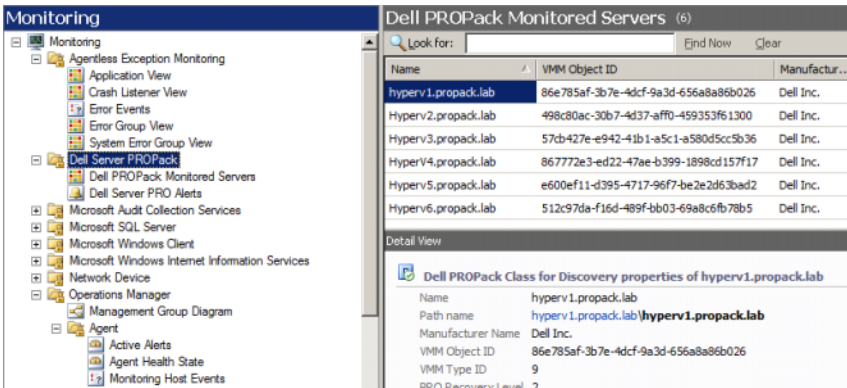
Monitoring

Monitoring
Agentless Exception Monitoring
Application View
Crash Listener View
Error Events
Error Group View
System Error Group View
Dell Server PROPack
Dell PROPack Monitored Servers
Dell Server PRO Alerts
Microsoft Audit Collection Services
Microsoft SQL Server
Microsoft Windows Client
Microsoft Windows Internet Information Services
Network Device
Operations Manager
Management Group Diagram
Agent
Active Alerts
Agent Health State
Monitoring Host Events

Dell PROPack Monitored Servers (6)

Look for: Find Now Clear

| Name | VMM Object ID | Manufactur... |
|---|---|---|
| hyperv1.propack.lab | 86e785af-3b7e-4dcf-9a3d-656a8a86b026 | Dell Inc. |
| Hyperv2.propack.lab | 498c80ac-30b7-4d37-aff0-459353f61300 | Dell Inc. |
| Hyperv3.propack.lab | 57cb427e-e942-41b1-a5c1-a580d5cc5b36 | Dell Inc. |
| HyperV4.propack.lab | 867772e3-ed22-47ae-b399-1898cd157f17 | Dell Inc. |
| Hyperv5.propack.lab | e600ef11-d395-4717-96f7-be2e2d63bad2 | Dell Inc. |
| Hyperv6.propack.lab | 512c97da-f16d-489f-bb03-69a8c6fb78b5 | Dell Inc. |

Detail View

Dell PROPack Class for Discovery properties of hyperv1.propack.lab

Name hyperv1.propack.lab
Path name hyperv1.propack.lab\hyperv1.propack.lab
Manufacturer Name Dell Inc.
VMM Object ID 86e785af-3b7e-4dcf-9a3d-656a8a86b026
VMM Type ID 9
PRO Recovery Level 2